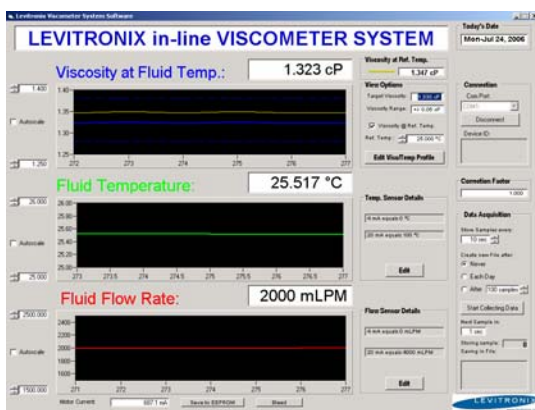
Levitronix Viscometer Systems Software

LEVITRONIX in-line VISCOMETER SYSTEM

Today's Date
Mon-Jul 24, 2006

Viscosity at Fluid Temp.:
1.323 cP

Viscosity at Ref. Temp.
1.347 cP

View Options
Target Viscosity: 1.300 cP
Viscosity Range: +/- 0.05 cP
Viscosity @ Ref. Temp.
Ref. Temp: 25.000 °C
Edit Visc/Temp Profile

Connection
Com Port
COM1
Disconnect
Device ID

1.400
Autoscale
1.250

1.40
1.35
1.30
1.25
272 273 274 275 276 277

Fluid Temperature:
25.517 °C

Temp. Sensor Details
4 mA equals 0 °C
20 mA equals 100 °C
Edit

Correction Factor
1.000

Data Acquisition
Store Samples every:
10 sec
Create new File after
Never
Each Day
After 100 samples

26.000
Autoscale
25.000

26.00
25.80
25.60
25.40
25.20
25.00
273 273.5 274 274.5 275 275.5 276 276.5 277

Fluid Flow Rate:
2000 mLPM

Flow Sensor Details
4 mA equals 0 mLPM
20 mA equals 4000 mLPM
Edit

Start Collecting Data
Next Sample in:
1 sec
Storing sample: 0
Saving in File:

2500.000
Autoscale
1500.000

2400
2200
2000
1800
1600
271 272 273 274 275 276 277

Motor Current: 607.1 mA
Save to EEPROM
Bleed

LEVITRONIX